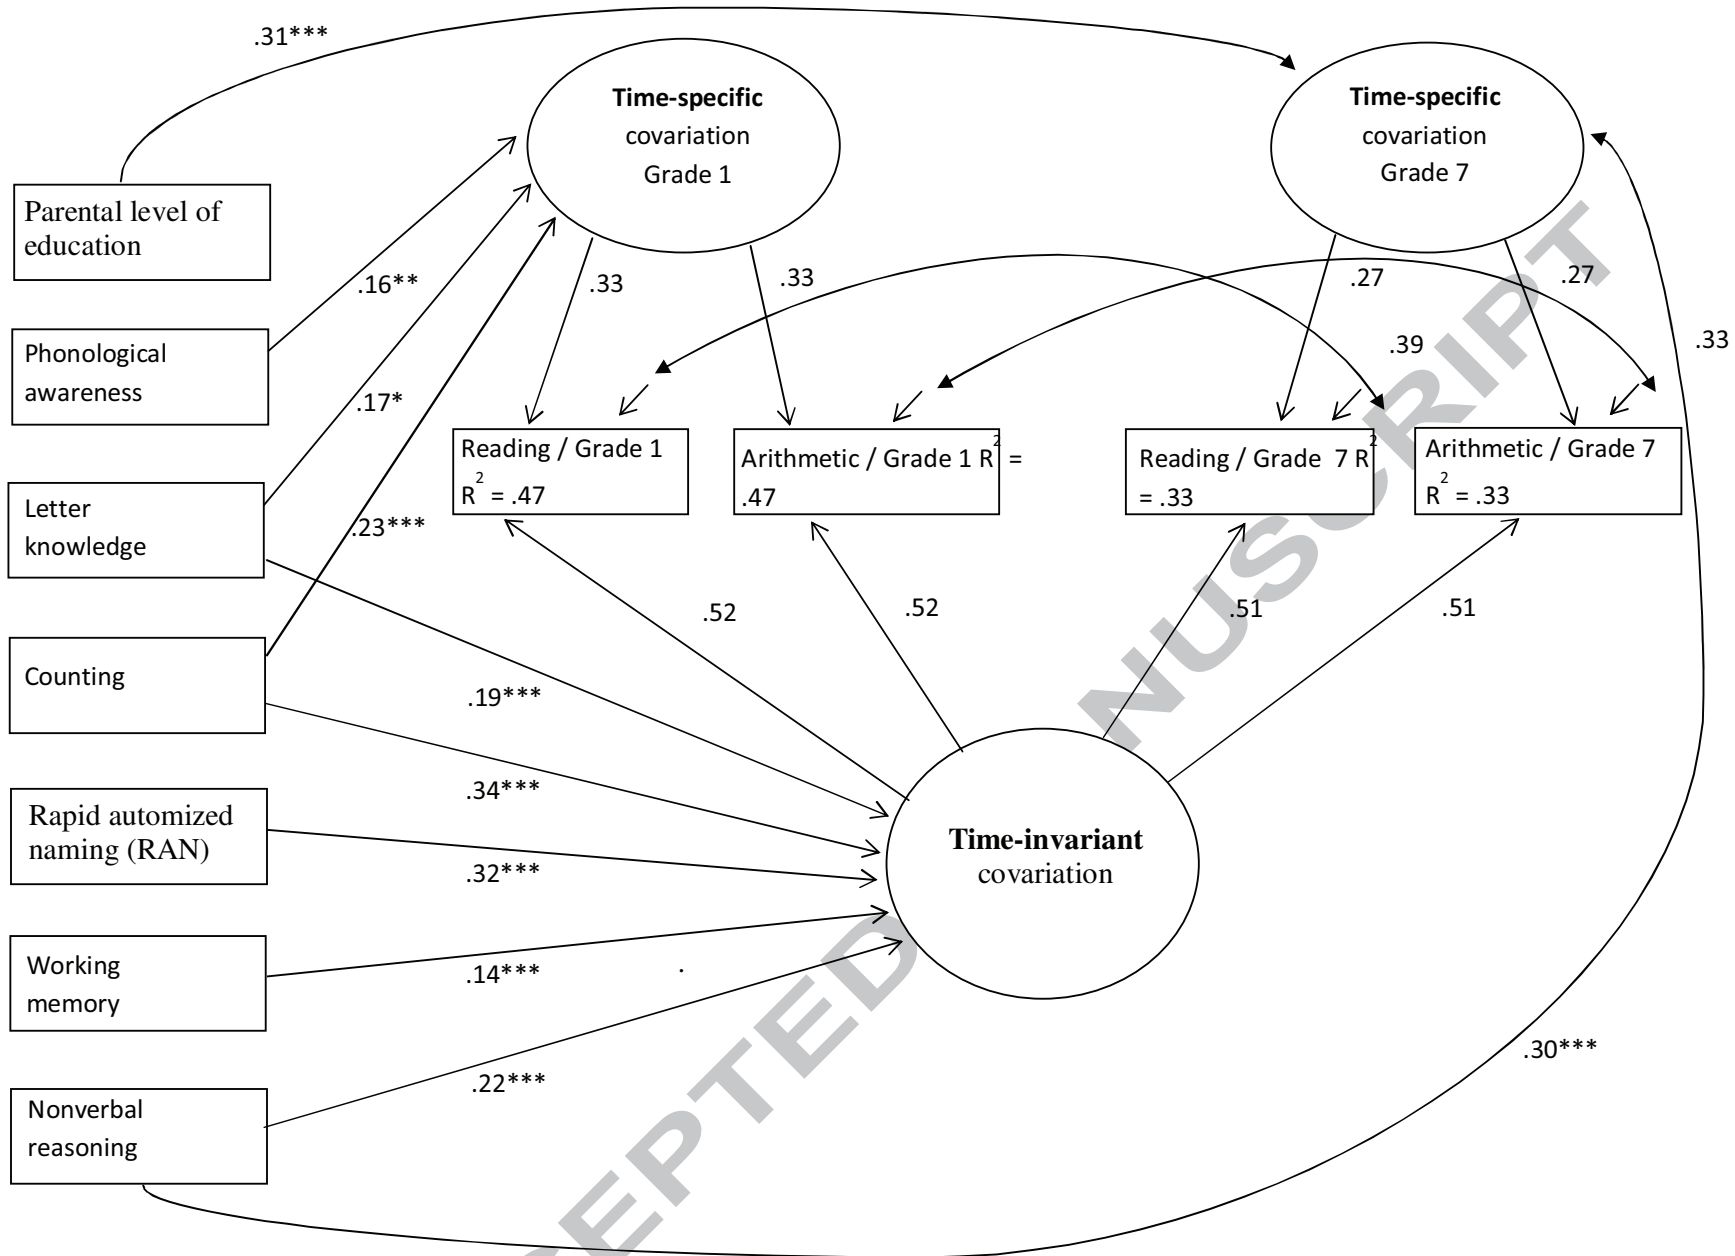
.31***

Time-specific covariation Grade 1

Time-specific covariation Grade 7

Parental level of education

.16**

Phonological awareness

.17*

Letter knowledge

.23***

Counting

Rapid automized naming (RAN)

Working memory

Nonverbal reasoning

.33

.33

.27

.27

.39

.33

Reading / Grade 1 $R^2 = .47$

Arithmetic / Grade 1 $R^2 = .47$

Reading / Grade 7 $R^2 = .33$

Arithmetic / Grade 7 $R^2 = .33$

.52

.52

.51

.51

.19***

.34***

.32***

.14***

.22***

Time-invariant covariation

.

.30***

ACCEPTED MANUSCRIPT